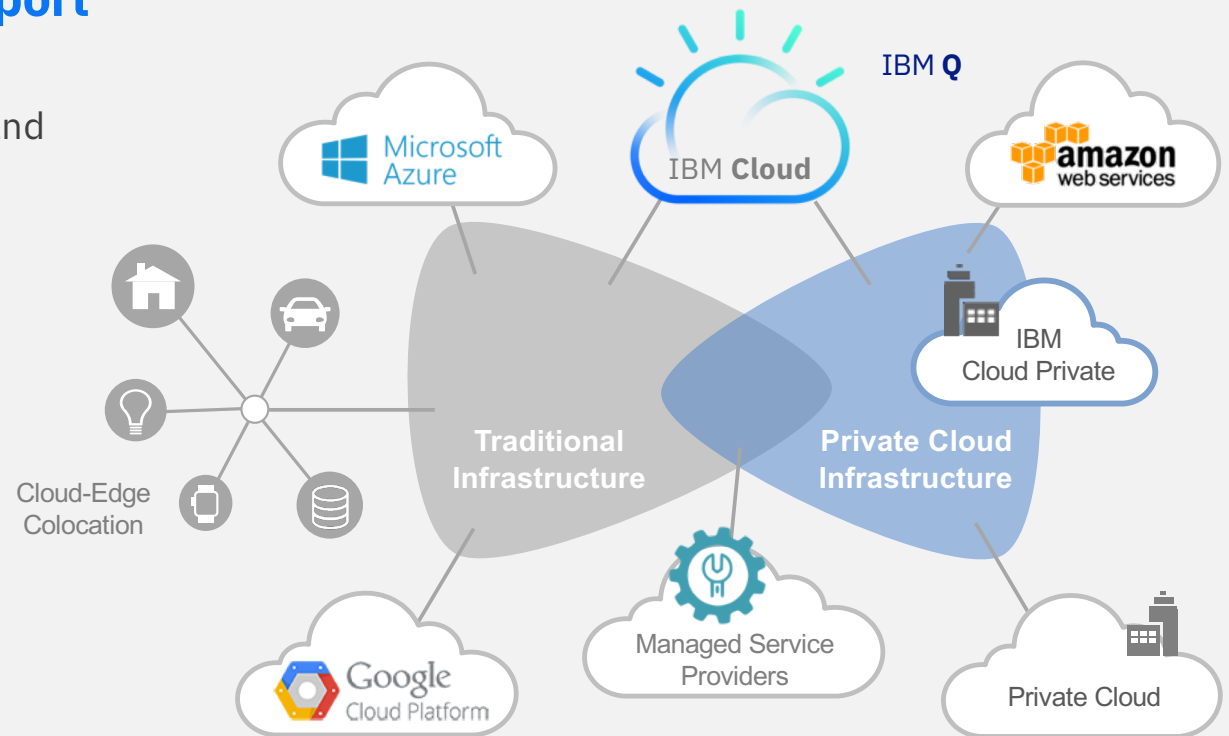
port

nd

Microsoft Azure

IBM Cloud

IBM Q

amazon web services

IBM Cloud Private

Cloud-Edge Colocation

Traditional Infrastructure

Private Cloud Infrastructure

Google Cloud Platform

Managed Service Providers

Private Cloud